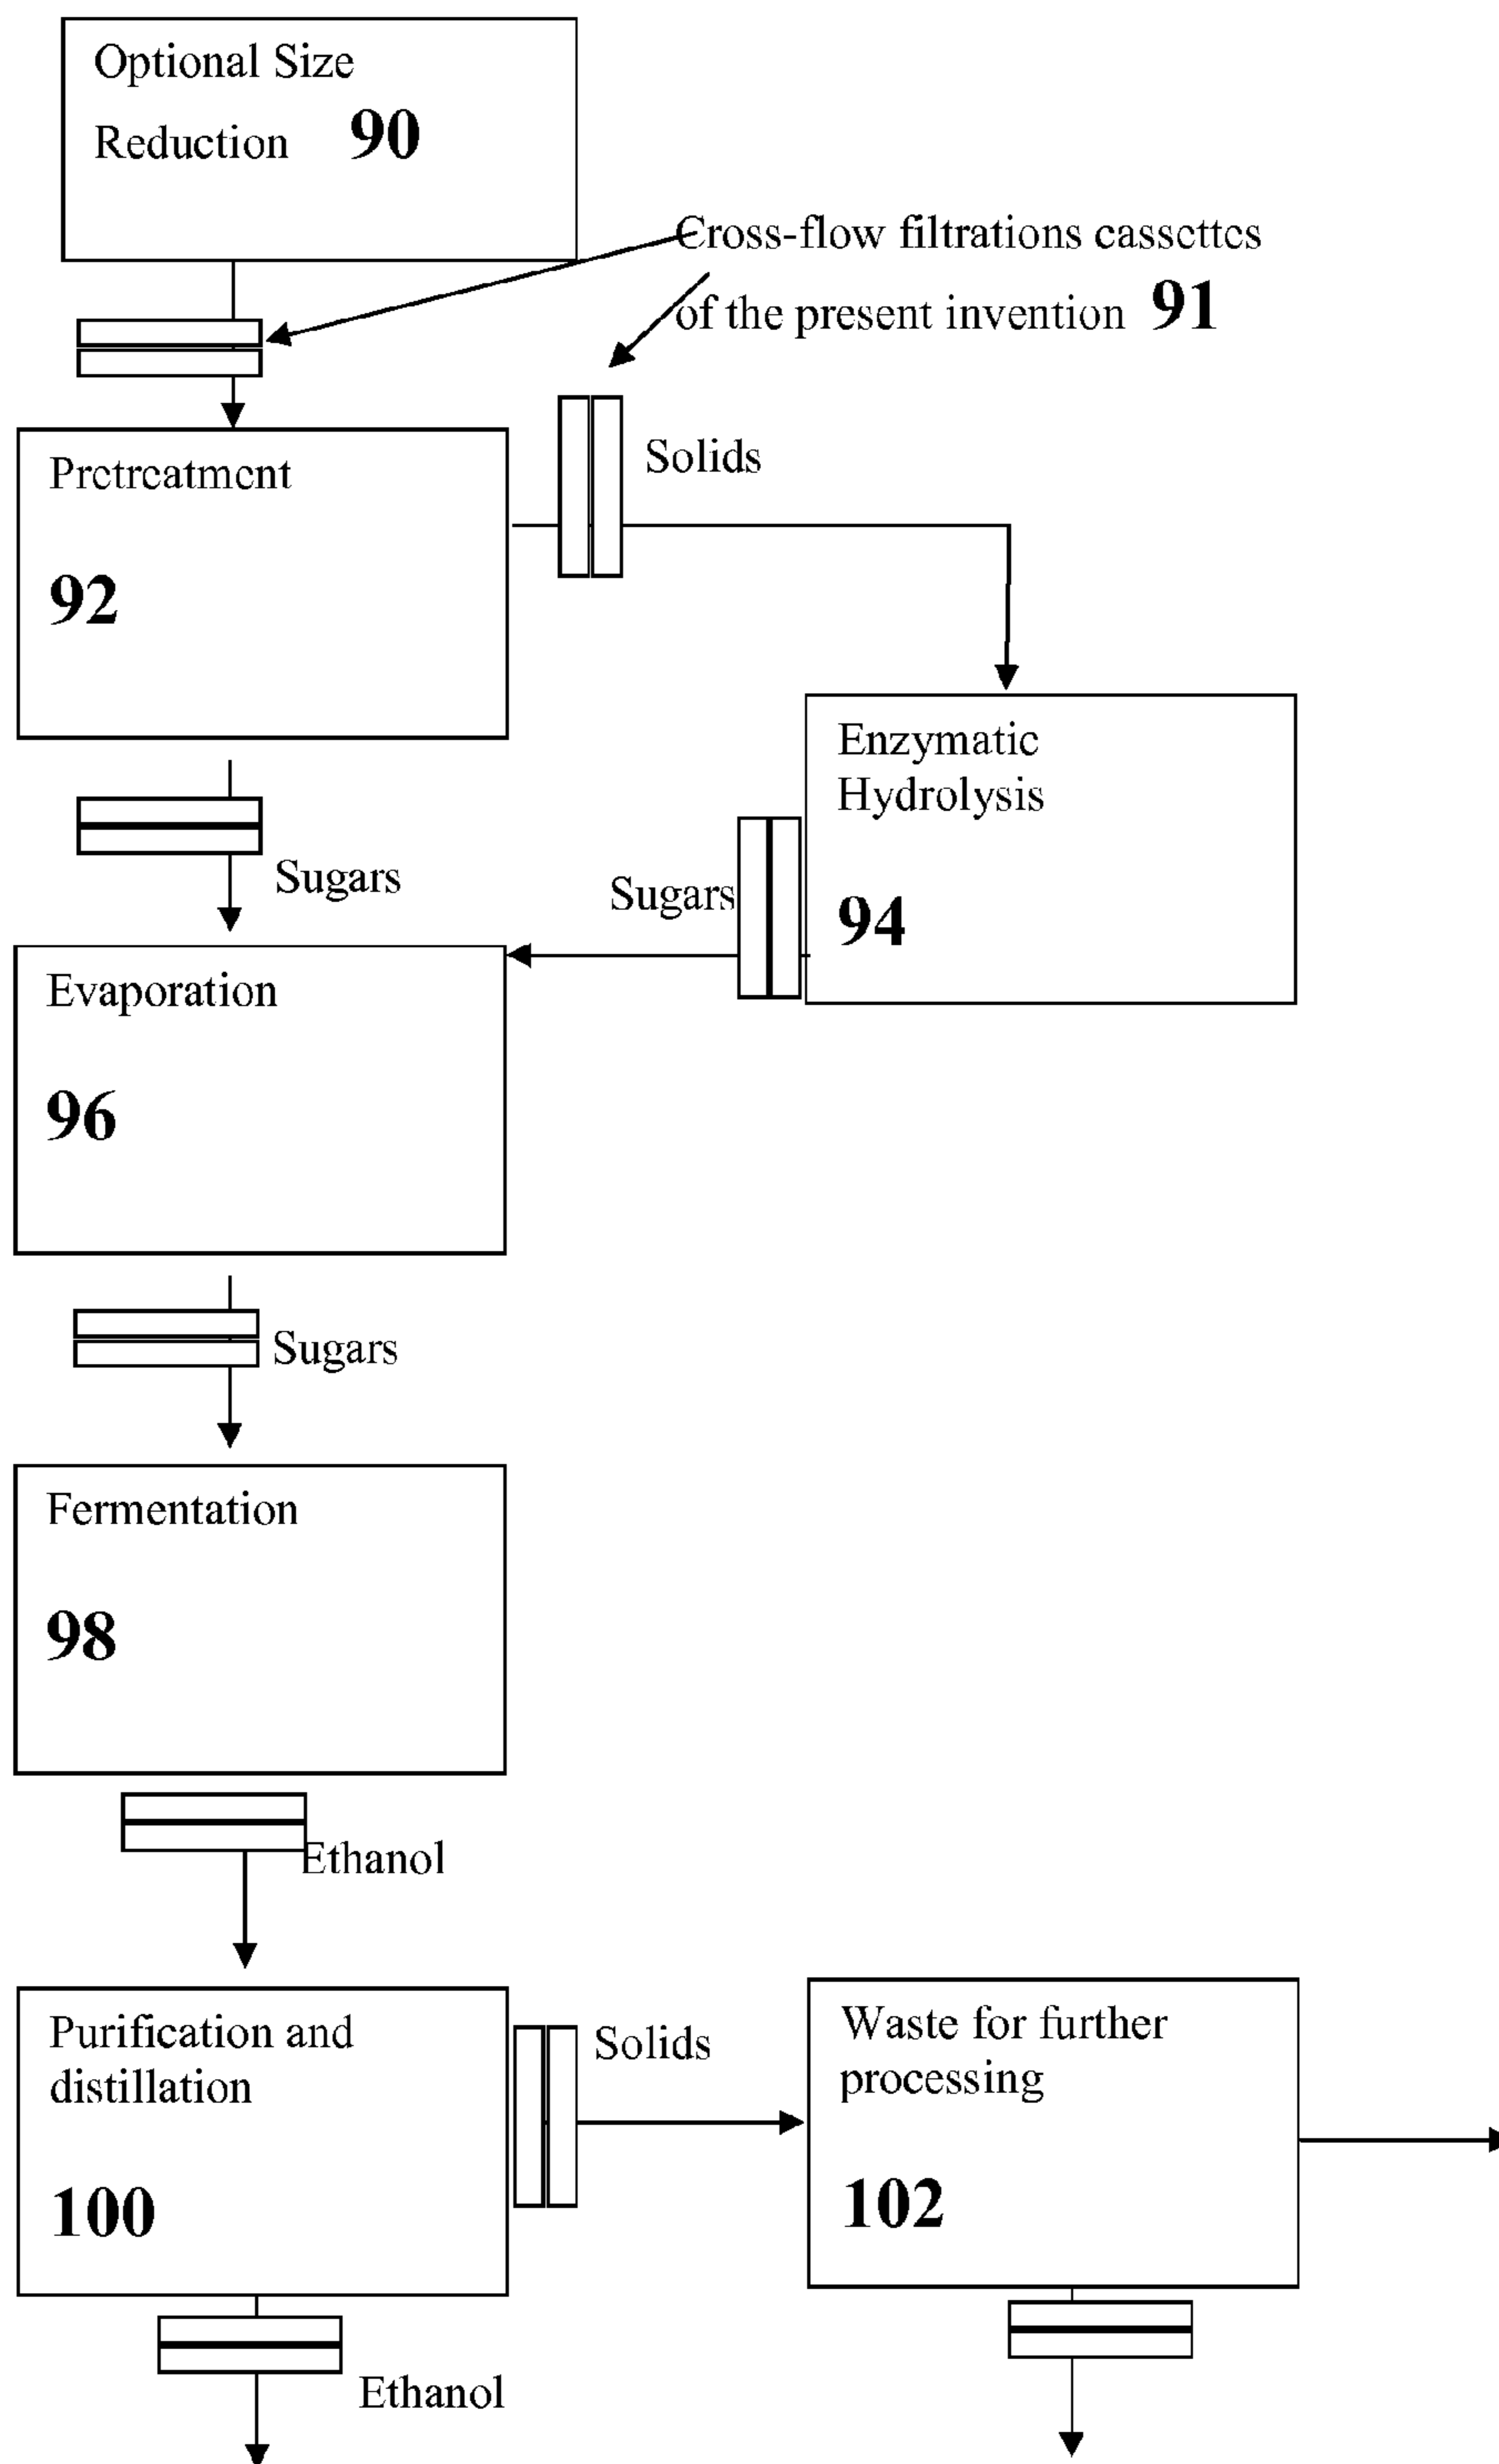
Optional Size Reduction 90

Cross-flow filtrations cassettes of the present invention 91

Pretreatment

92

Solids

Enzymatic Hydrolysis

94

Sugars

Sugars

Evaporation

96

Sugars

Fermentation

98

Ethanol

Purification and distillation

100

Solids

Waste for further processing

102

Ethanol